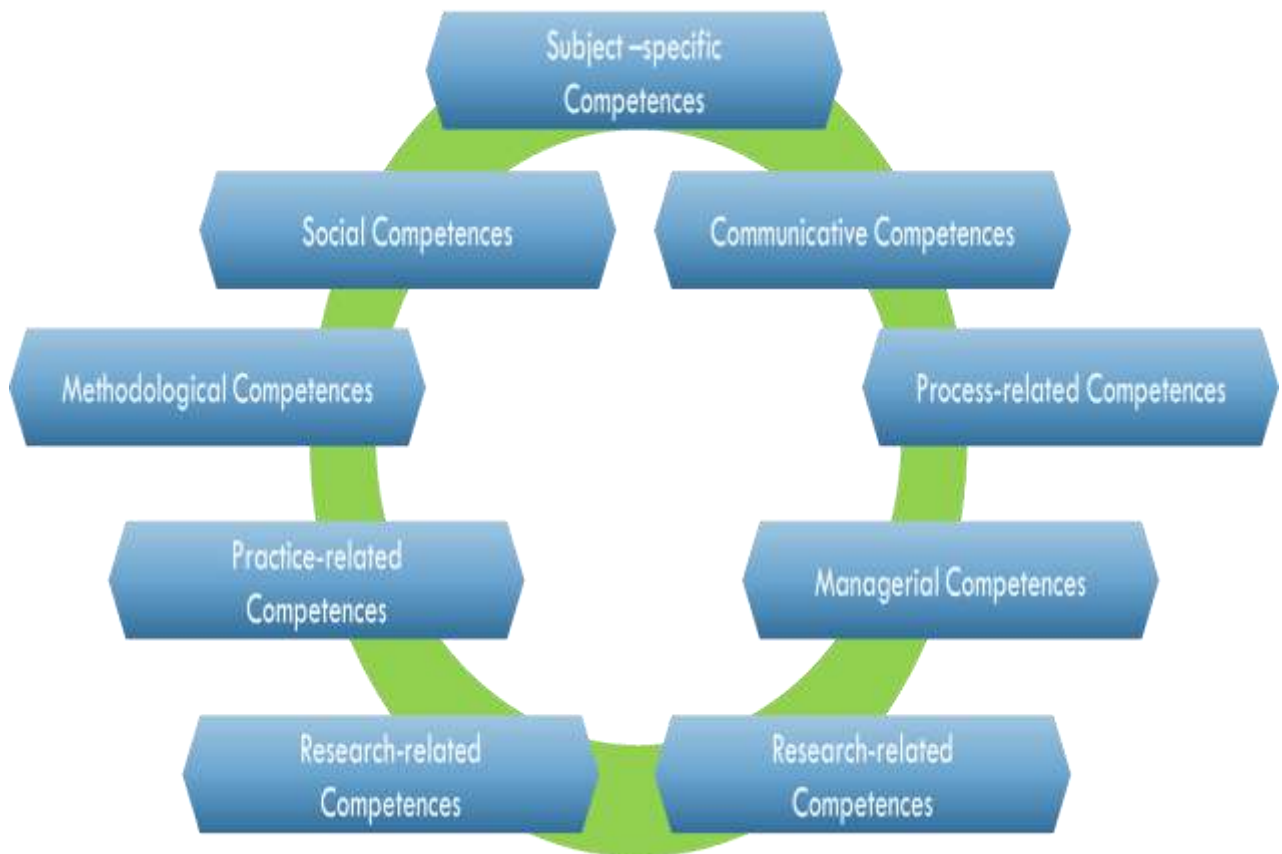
Subject –specific Competences

Social Competences

Communicative Competences

Methodological Competences

Process-related Competences

Practice-related Competences

Managerial Competences

Research-related Competences

Research-related Competences